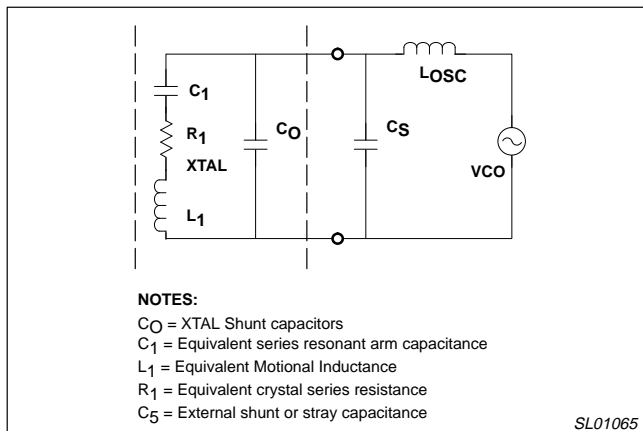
$C_1$

$R_1$

XTAL

$L_1$

$C_O$

$C_S$

$L_{OSC}$

VCO

NOTES:

$C_O$ = XTAL Shunt capacitors
$C_1$ = Equivalent series resonant arm capacitance
$L_1$ = Equivalent Motional Inductance
$R_1$ = Equivalent crystal series resistance
$C_5$ = External shunt or stray capacitance

SL01065